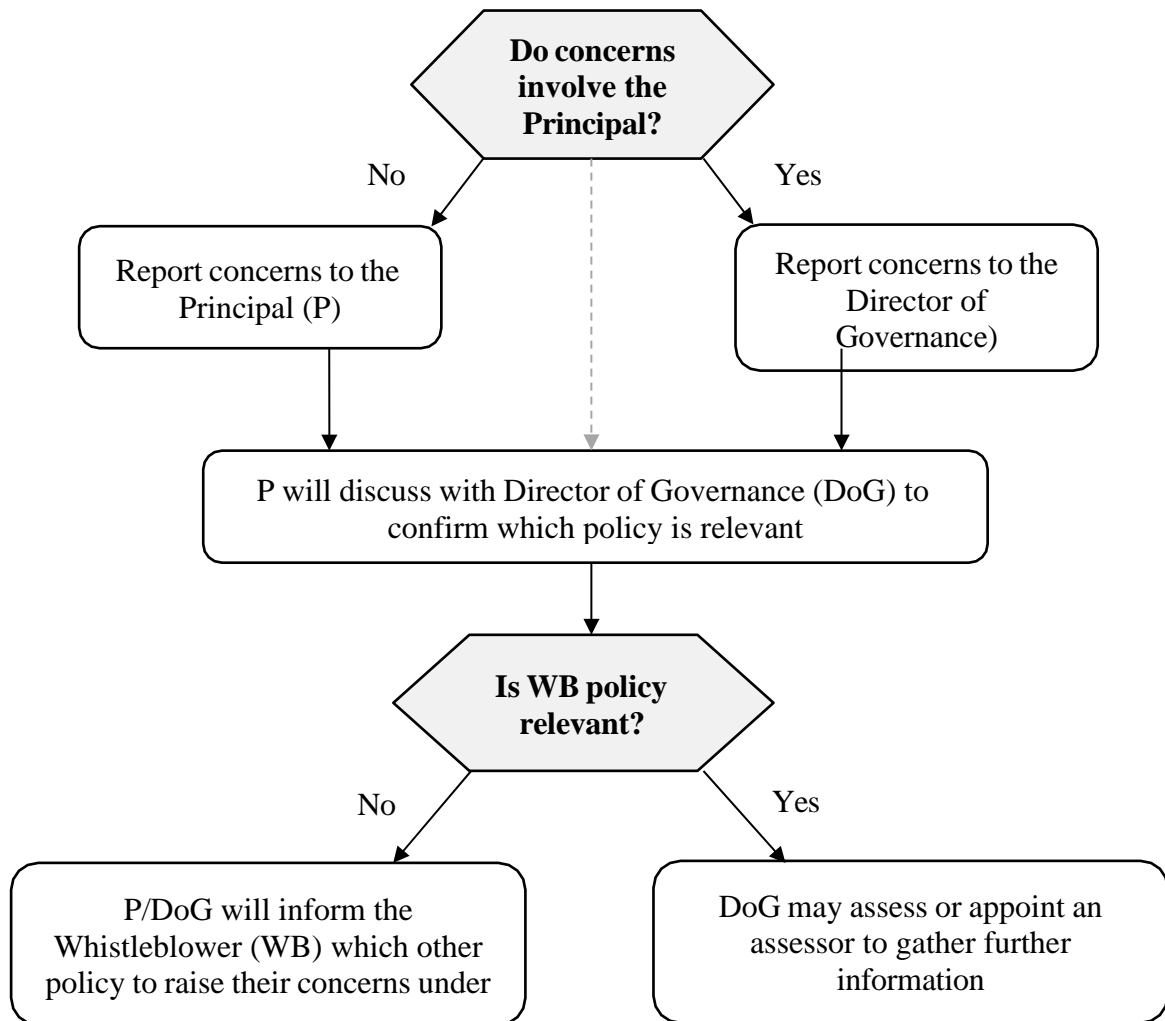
**Do concerns involve the Principal?**

No

Yes

Report concerns to the Principal (P)

Report concerns to the Director of Governance)

P will discuss with Director of Governance (DoG) to confirm which policy is relevant

**Is WB policy relevant?**

No

Yes

P/DoG will inform the Whistleblower (WB) which other policy to raise their concerns under

DoG may assess or appoint an assessor to gather further information